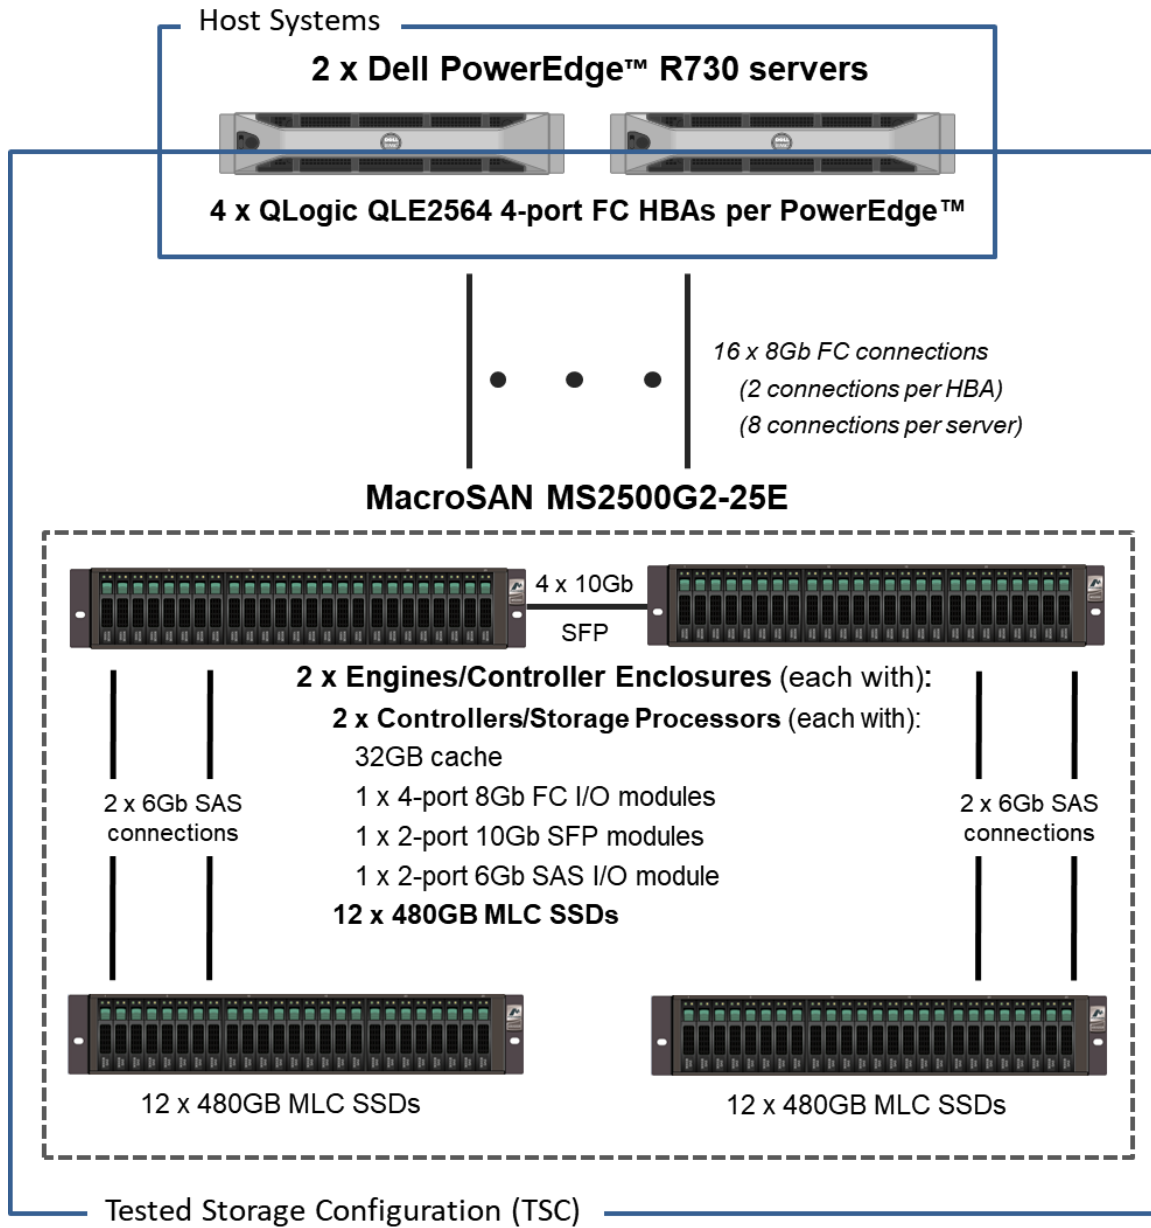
Host Systems

2 x Dell PowerEdge™ R730 servers

4 x QLogic QLE2564 4-port FC HBAs per PowerEdge™

16 x 8Gb FC connections
(2 connections per HBA)
(8 connections per server)

MacroSAN MS2500G2-25E

4 x 10Gb
SFP

2 x Engines/Controller Enclosures (each with):
2 x Controllers/Storage Processors (each with):
32GB cache
1 x 4-port 8Gb FC I/O modules
1 x 2-port 10Gb SFP modules
1 x 2-port 6Gb SAS I/O module
12 x 480GB MLC SSDs

2 x 6Gb SAS connections

2 x 6Gb SAS connections

12 x 480GB MLC SSDs

12 x 480GB MLC SSDs

Tested Storage Configuration (TSC)